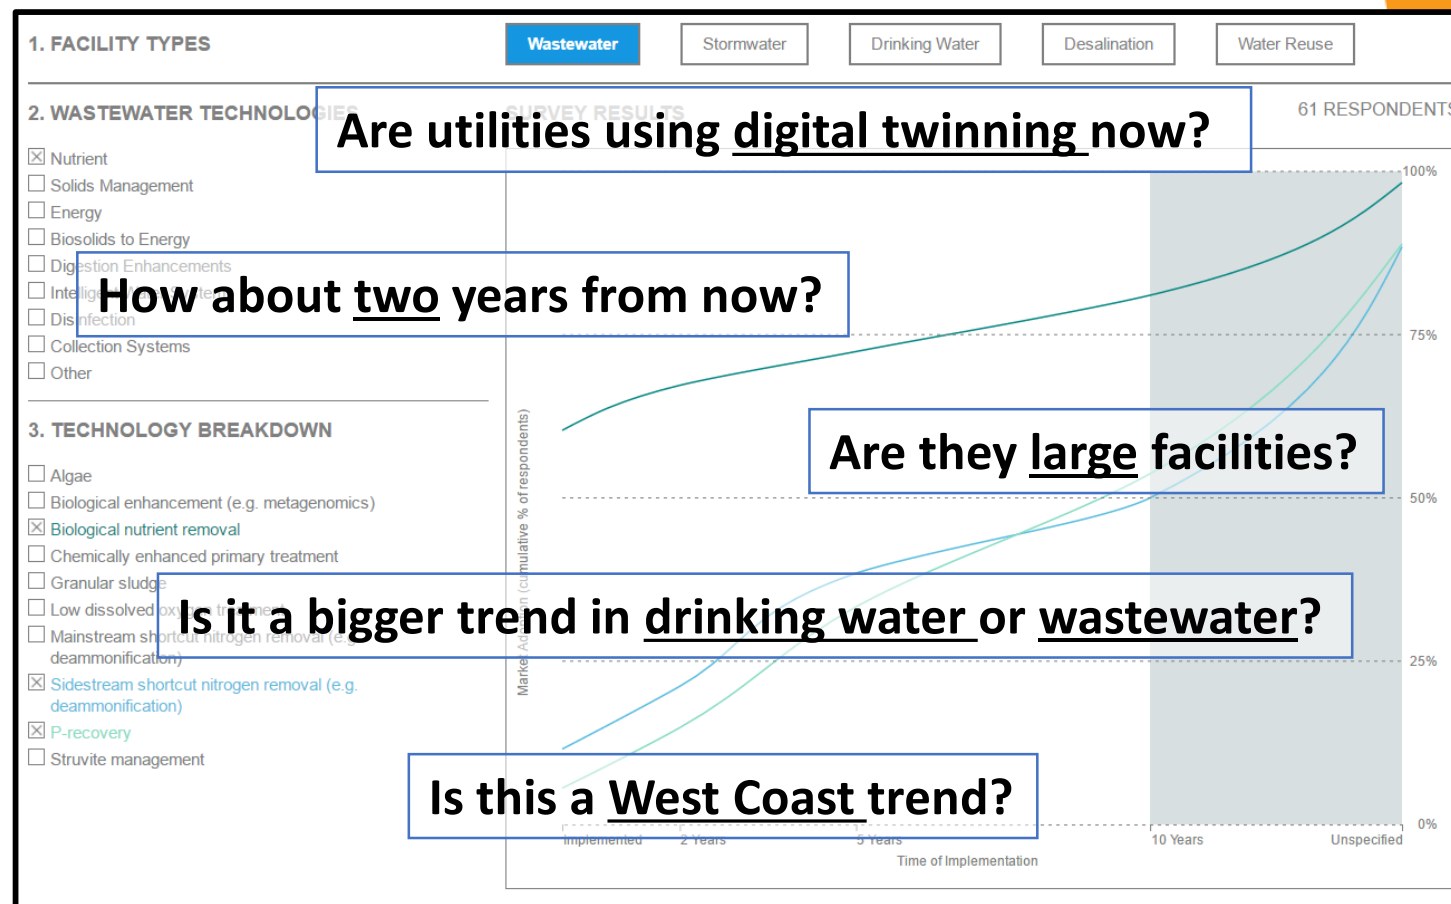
1. FACILITY TYPES

Wastewater Stormwater Drinking Water Desalination Water Reuse

2. WASTEWATER TECHNOLO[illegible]

☒ Nutrient
☐ Solids Management
☐ Energy
☐ Biosolids to Energy
☐ Dig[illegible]stion Enhancements
☐ Intellig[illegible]
☐ Dis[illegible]nfection
☐ Collection Systems
☐ Other

3. TECHNOLOGY BREAKDOWN

☐ Algae
☐ Biological enhancement (e.g. metagenomics)
☒ Biological nutrient removal
☐ Chemically enhanced primary treatment
☐ Granular sludg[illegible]
☐ Low dissolved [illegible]
☐ Mainstream sh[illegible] (e.g. deammonification)
☒ Sidestream shortcut nitrogen removal (e.g. deammonification)
☒ P-recovery
☐ Struvite management

SURVEY RESULTS

61 RESPONDENTS

Are utilities using digital twinning now?

How about two years from now?

Are they large facilities?

Is it a bigger trend in drinking water or wastewater?

Is this a West Coast trend?

100%
75%
50%
25%
0%

Market Ad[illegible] (cumulative % of respondents)

Implemented 2 Years 5 Years 10 Years Unspecified

Time of Implementation